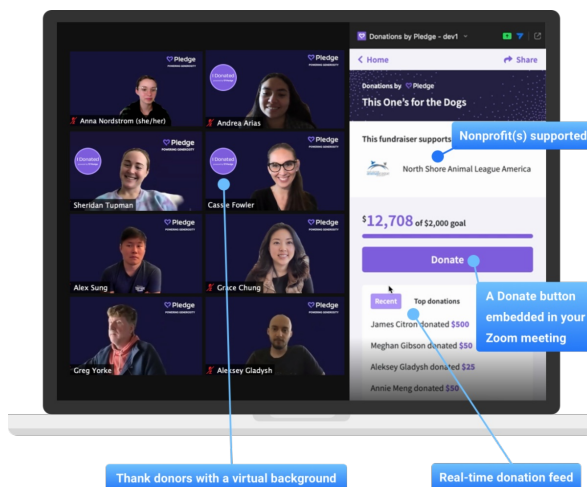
Pledge POWERING GENEROSITY

Anna Nordstrom (she/her)

I Donated Pledge

Pledge POWERING GENEROSITY

Andrea Arias

I Donated Pledge

Pledge POWERING GENEROSITY

Sheridan Tupman

I Donated

Pledge POWERING GENEROSITY

Cassie Fowler

Pledge POWERING GENEROSITY

Alex Sung

Pledge POWERING GENEROSITY

Grace Chung

Pledge POWERING GENEROSITY

Greg Yorke

Pledge POWERING GENEROSITY

Aleksey Gladysh

Donations by Pledge - dev1

< Home

Share

Donations by Pledge

This One's for the Dogs

This fundraiser supports

Nonprofit(s) supported

North Shore Animal League America

$12,708 of $2,000 goal

Donate

A Donate button embedded in your Zoom meeting

Recent

Top donations

James Citron donated $500

Meghan Gibson donated $50

Aleksey Gladysh donated $25

Annie Meng donated $50

Thank donors with a virtual background

Real-time donation feed